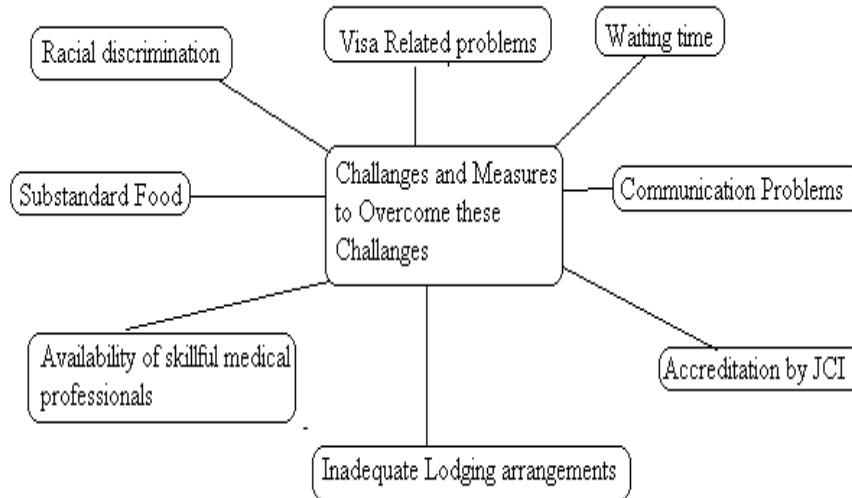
Racial discrimination

Visa Related problems

Waiting time

Challanges and Measures to Overcome these Challanges

Substandard Food

Communication Problems

Availability of skillful medical professionals

Accreditation by JCI

Inadequate Lodging arrangements